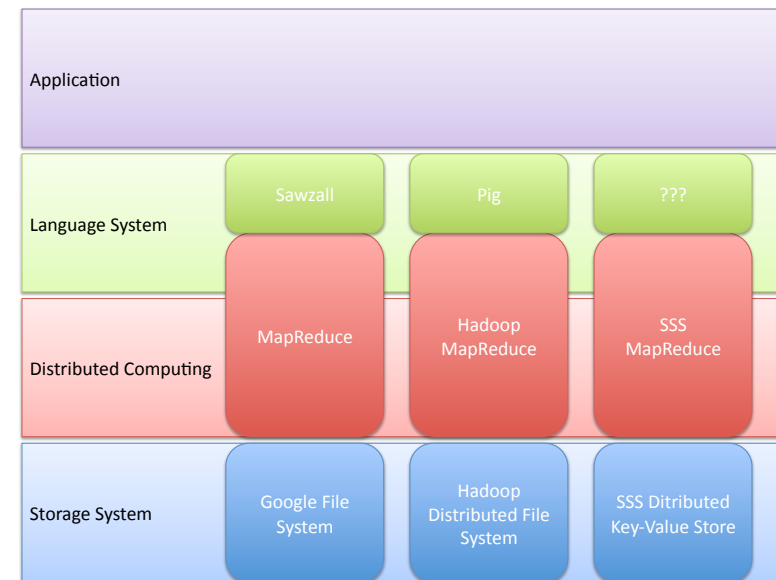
Application

Language System

Sawzall

Pig

???

Distributed Computing

MapReduce

Hadoop MapReduce

SSS MapReduce

Storage System

Google File System

Hadoop Distributed File System

SSS Ditributed Key-Value Store